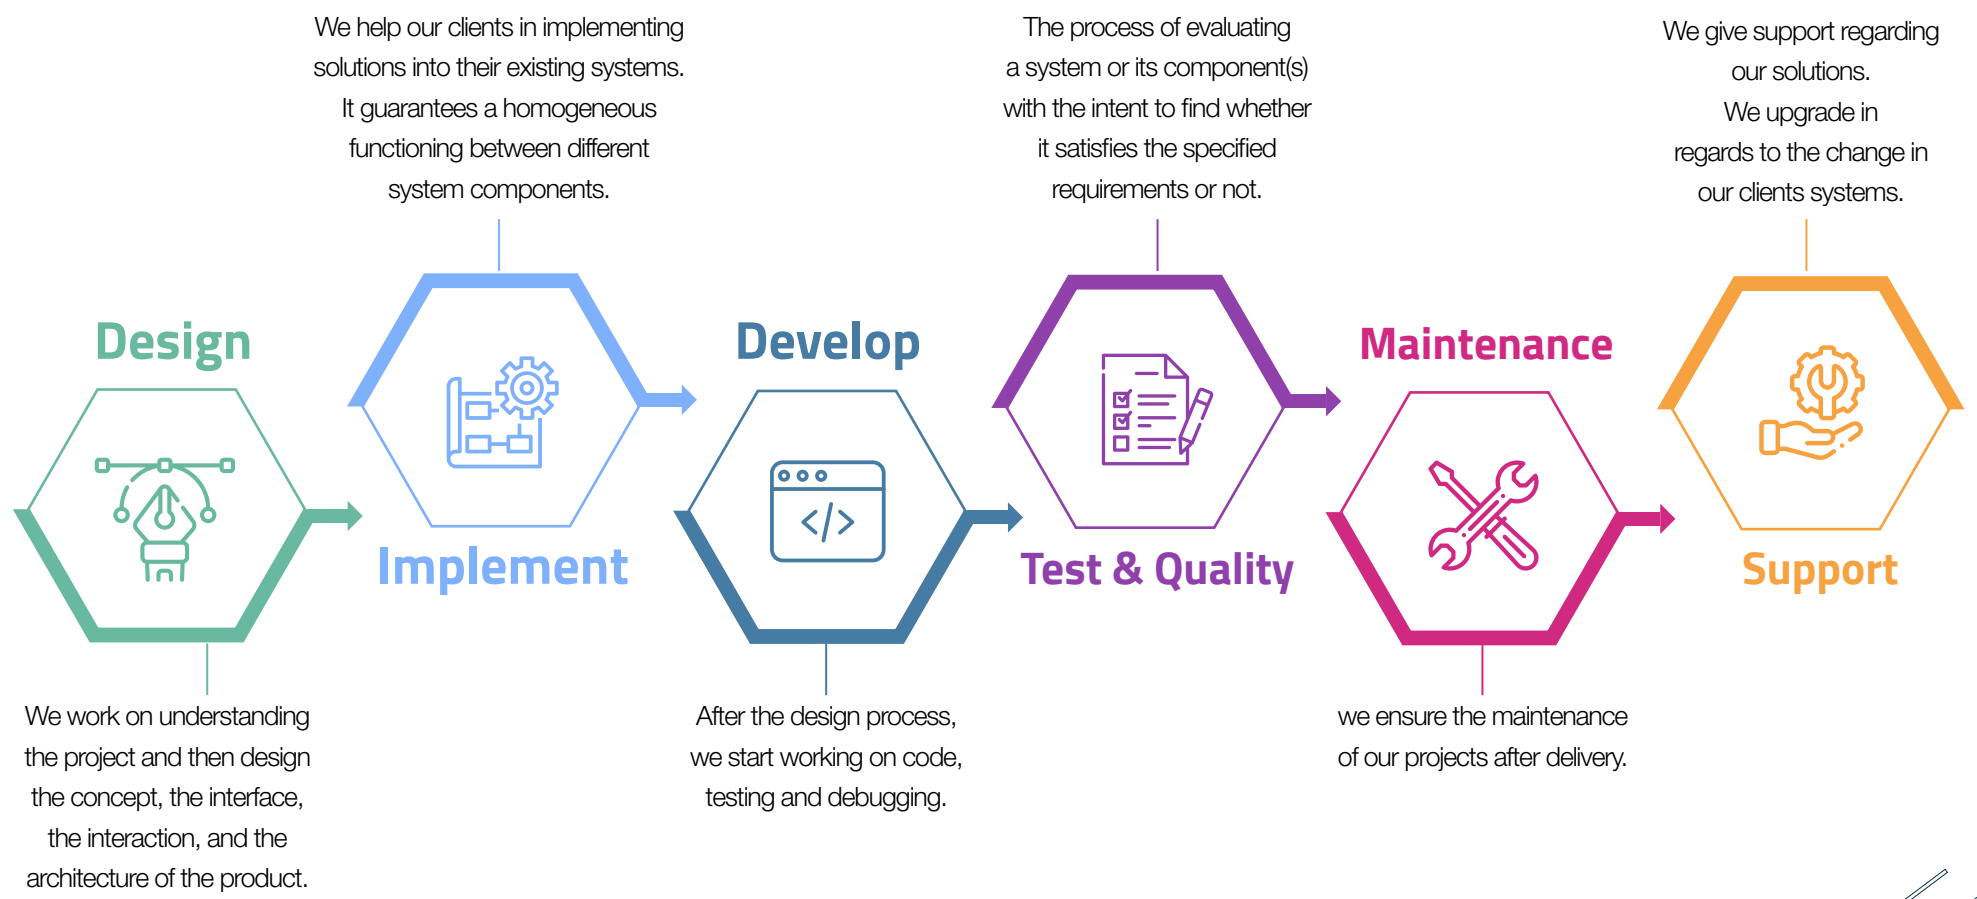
We help our clients in implementing solutions into their existing systems. It guarantees a homogeneous functioning between different system components.

The process of evaluating a system or its component(s) with the intent to find whether it satisfies the specified requirements or not.

We give support regarding our solutions. We upgrade in regards to the change in our clients systems.

Design

Implement

Develop

Test & Quality

Maintenance

Support

We work on understanding the project and then design the concept, the interface, the interaction, and the architecture of the product.

After the design process, we start working on code, testing and debugging.

we ensure the maintenance of our projects after delivery.